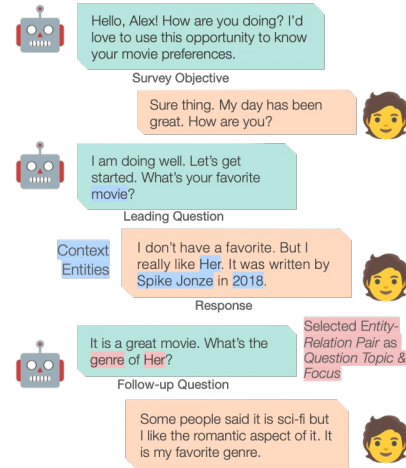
Hello, Alex! How are you doing? I'd love to use this opportunity to know your movie preferences.

Survey Objective

Sure thing. My day has been great. How are you?

I am doing well. Let's get started. What's your favorite movie?

Leading Question

Context Entities

I don't have a favorite. But I really like Her. It was written by Spike Jonze in 2018.

Response

It is a great movie. What's the genre of Her?

Selected *Entity-Relation Pair* as *Question Topic & Focus*

Follow-up Question

Some people said it is sci-fi but I like the romantic aspect of it. It is my favorite genre.